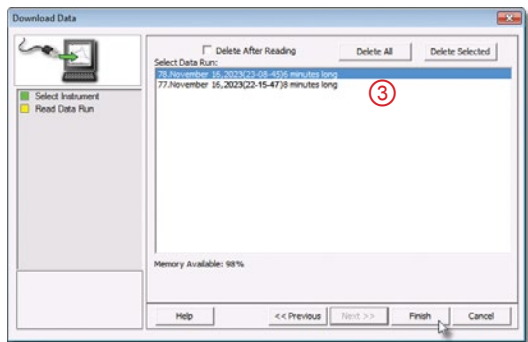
Download Data

Select Instrument
Read Data Run

Delete After Reading
Delete All
Delete Selected

Select Data Run:
78.November 16,2023(23-08-45)6 minutes long
77.November 16,2023(22-15-47)8 minutes long

③

Memory Available: 98%

Help
<< Previous
Next >>
Finish
Cancel